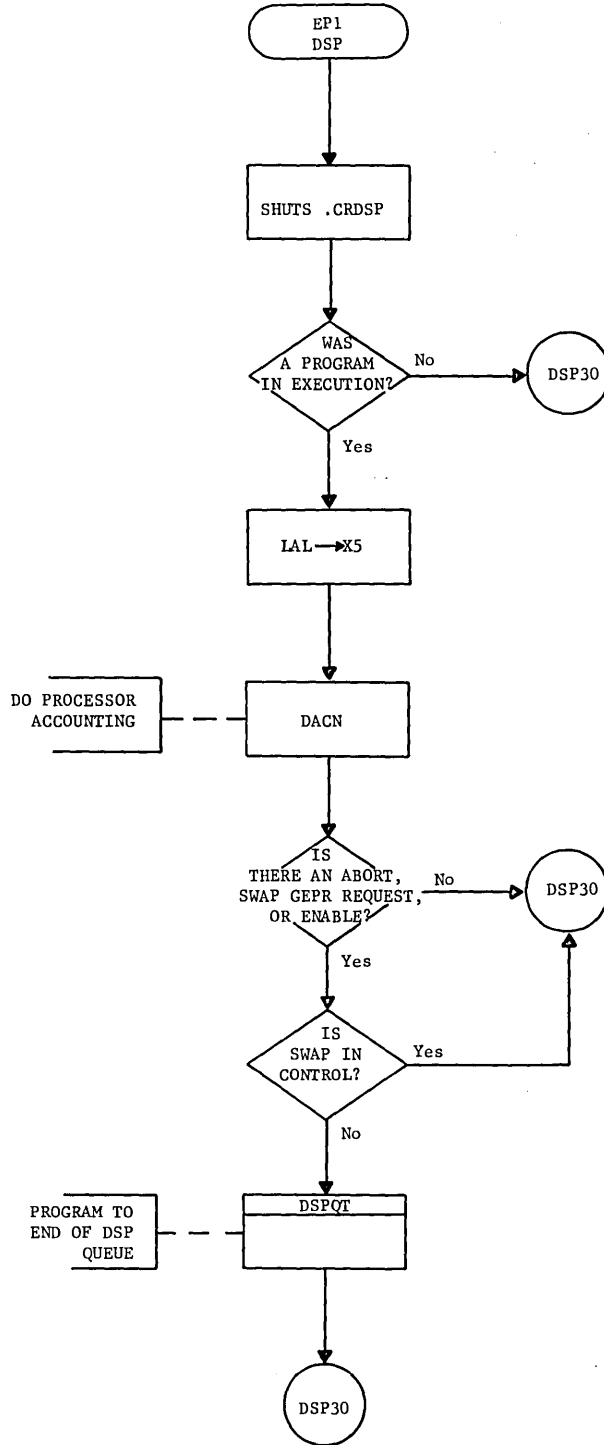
EP1
DSP

SHUTS .CRDSP

WAS A PROGRAM IN EXECUTION?

No

DSP30

Yes

LAL → X5

DO PROCESSOR ACCOUNTING

DACN

IS THERE AN ABORT, SWAP GEPR REQUEST, OR ENABLE?

No

DSP30

Yes

IS SWAP IN CONTROL?

Yes

No

PROGRAM TO END OF DSP QUEUE

DSPQT

DSP30